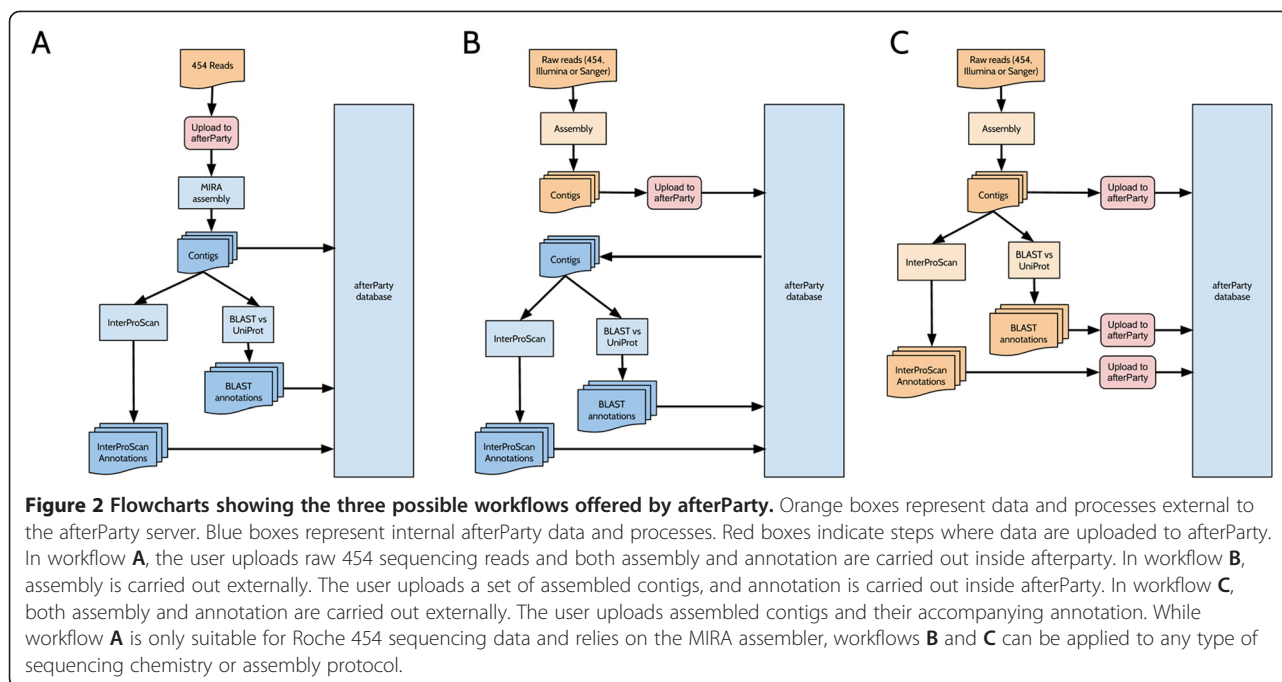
A

454 Reads

Upload to afterParty

MIRA assembly

Contigs

InterProScan

BLAST vs UniProt

BLAST annotations

InterProScan Annotations

afterParty database

B

Raw reads (454, Illumina or Sanger)

Assembly

Contigs

Upload to afterParty

Contigs

InterProScan

BLAST vs UniProt

BLAST annotations

InterProScan Annotations

afterParty database

C

Raw reads (454, Illumina or Sanger)

Assembly

Contigs

Upload to afterParty

InterProScan

BLAST vs UniProt

BLAST annotations

Upload to afterParty

InterProScan Annotations

Upload to afterParty

afterParty database

**Figure 2 Flowcharts showing the three possible workflows offered by afterParty.** Orange boxes represent data and processes external to the afterParty server. Blue boxes represent internal afterParty data and processes. Red boxes indicate steps where data are uploaded to afterParty. In workflow **A**, the user uploads raw 454 sequencing reads and both assembly and annotation are carried out inside afterparty. In workflow **B**, assembly is carried out externally. The user uploads a set of assembled contigs, and annotation is carried out inside afterParty. In workflow **C**, both assembly and annotation are carried out externally. The user uploads assembled contigs and their accompanying annotation. While workflow **A** is only suitable for Roche 454 sequencing data and relies on the MIRA assembler, workflows **B** and **C** can be applied to any type of sequencing chemistry or assembly protocol.